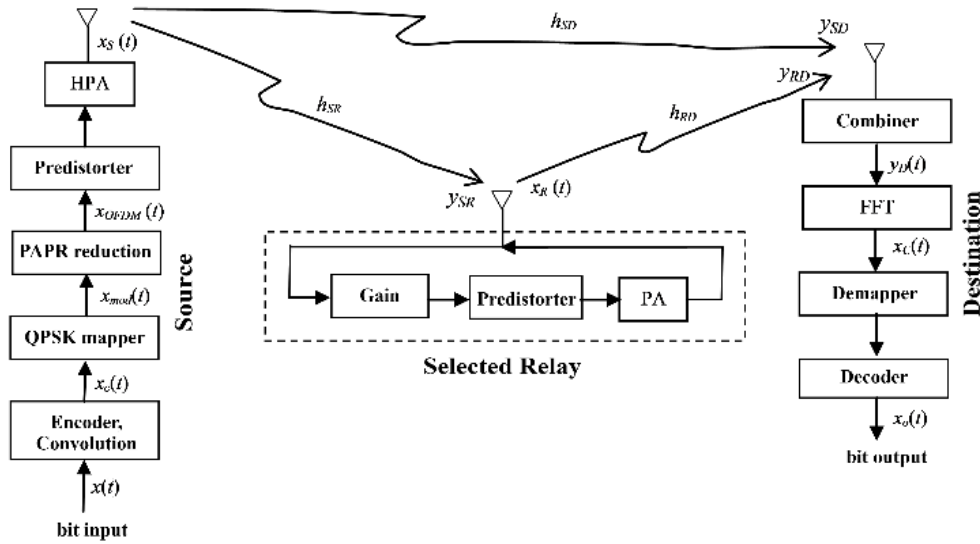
$x_S(t)$

HPA

Predistorter

$x_{OFDM}(t)$

PAPR reduction

$x_{mod}(t)$

QPSK mapper

$x_c(t)$

Encoder, Convolution

$x(t)$

bit input

Source

$h_{SD}$

$h_{SR}$

$y_{SR}$

$x_R(t)$

$h_{RD}$

Gain

Predistorter

PA

Selected Relay

$y_{SD}$

$y_{RD}$

Combiner

$y_D(t)$

FFT

$x_L(t)$

Demapper

Decoder

$x_o(t)$

bit output

Destination